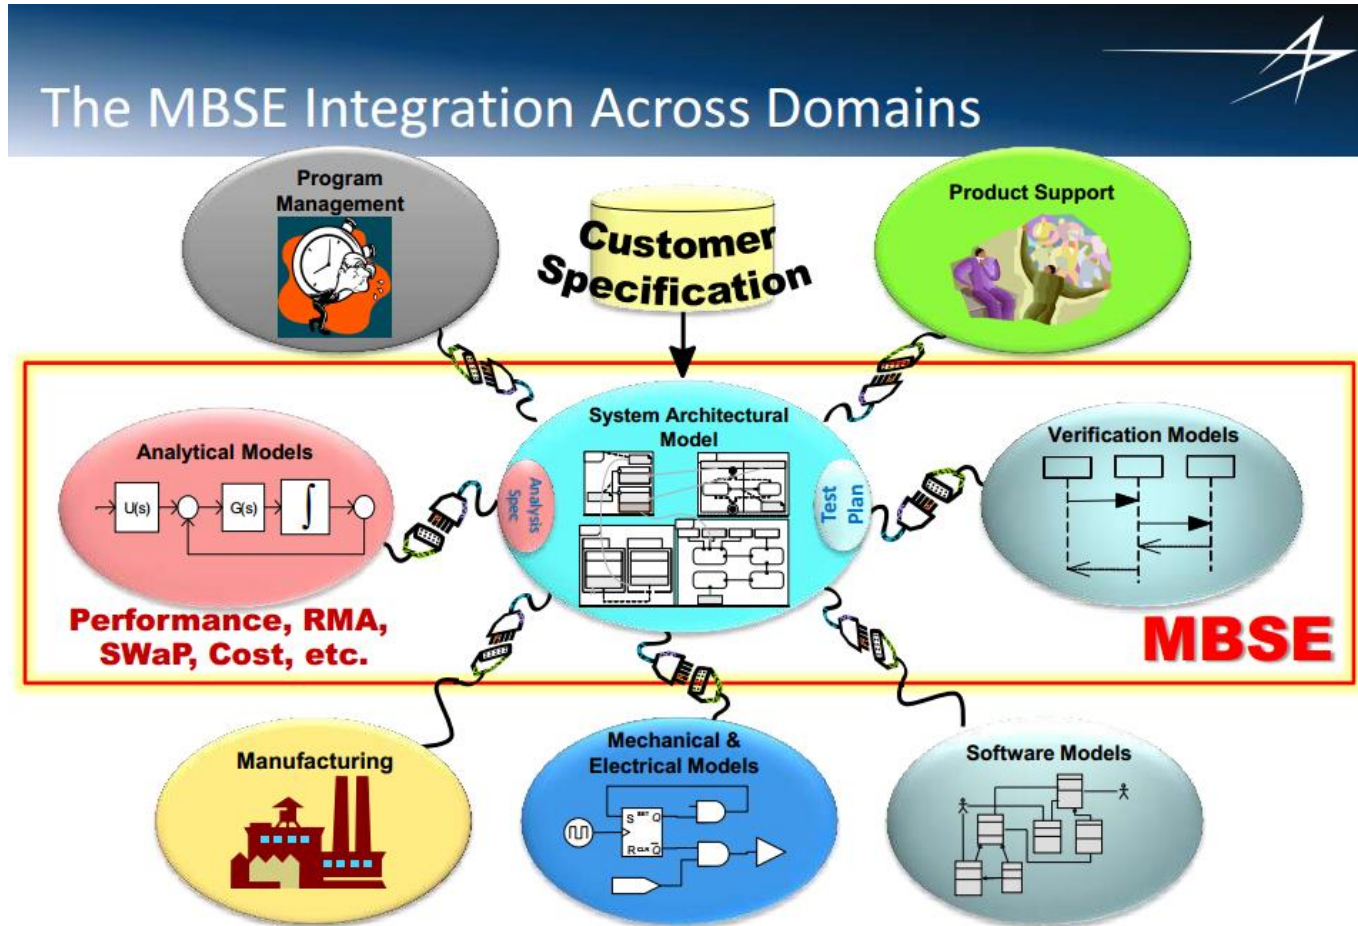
The MBSE Integration Across Domains

Program Management

Customer Specification

Product Support

System Architectural Model

Analysis Spec

Test Plan

Analytical Models

U(s)

G(s)

$\int$

Verification Models

Performance, RMA, SWaP, Cost, etc.

MBSE

Manufacturing

Mechanical & Electrical Models

S

R

Software Models